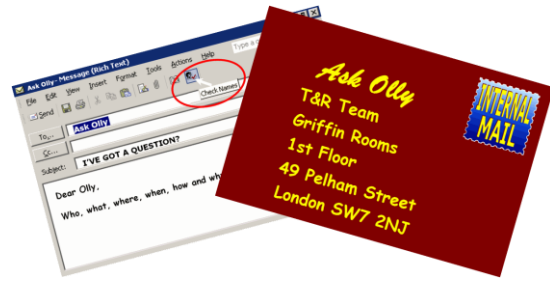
Ask Olly - Message (Rich Text)

File Edit View Insert Format Tools Actions Help

Type a

Send

Check Names

To...

Ask Olly

Cc...

Subject:

I'VE GOT A QUESTION?

Dear Olly,

Who, what, where, when, how and wh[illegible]

Ask Olly
T&R Team
Griffin Rooms
1st Floor
49 Pelham Street
London SW7 2NJ

INTERNAL MAIL